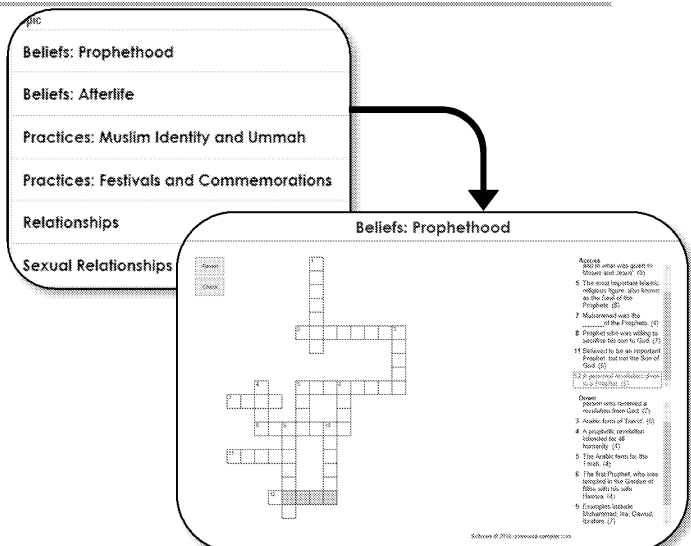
pic

Beliefs: Prophethood

Beliefs: Afterlife

Practices: Muslim Identity and Ummah

Practices: Festivals and Commemorations

Relationships

Sexual Relationships

Beliefs: Prophethood

Reset

Check

Across
also to what was given to Moses and Jesus. (6)

5 The most important Islamic religious figure, also known as the Seal of the Prophets. (8)

7 Muhammad was the ______ of the Prophets. (4)

8 Prophet who was willing to sacrifice his son to God. (7)

11 Believed to be an important Prophet, but not the Son of God. (5)

12 A personal revelation given to a Prophet. (5)

Down
person who received a revelation from God. (7)

3 Arabic form of 'David'. (5)

4 A prophetic revelation intended for all humanity. (4)

5 The Arabic term for the Torah. (4)

6 The first Prophet, who was tempted in the Garden of Eden with his wife Hawwa. (4)

9 Examples include Muhammad, Isa, Dawud, Ibrahim. (7)

Schoam © 2018 - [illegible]